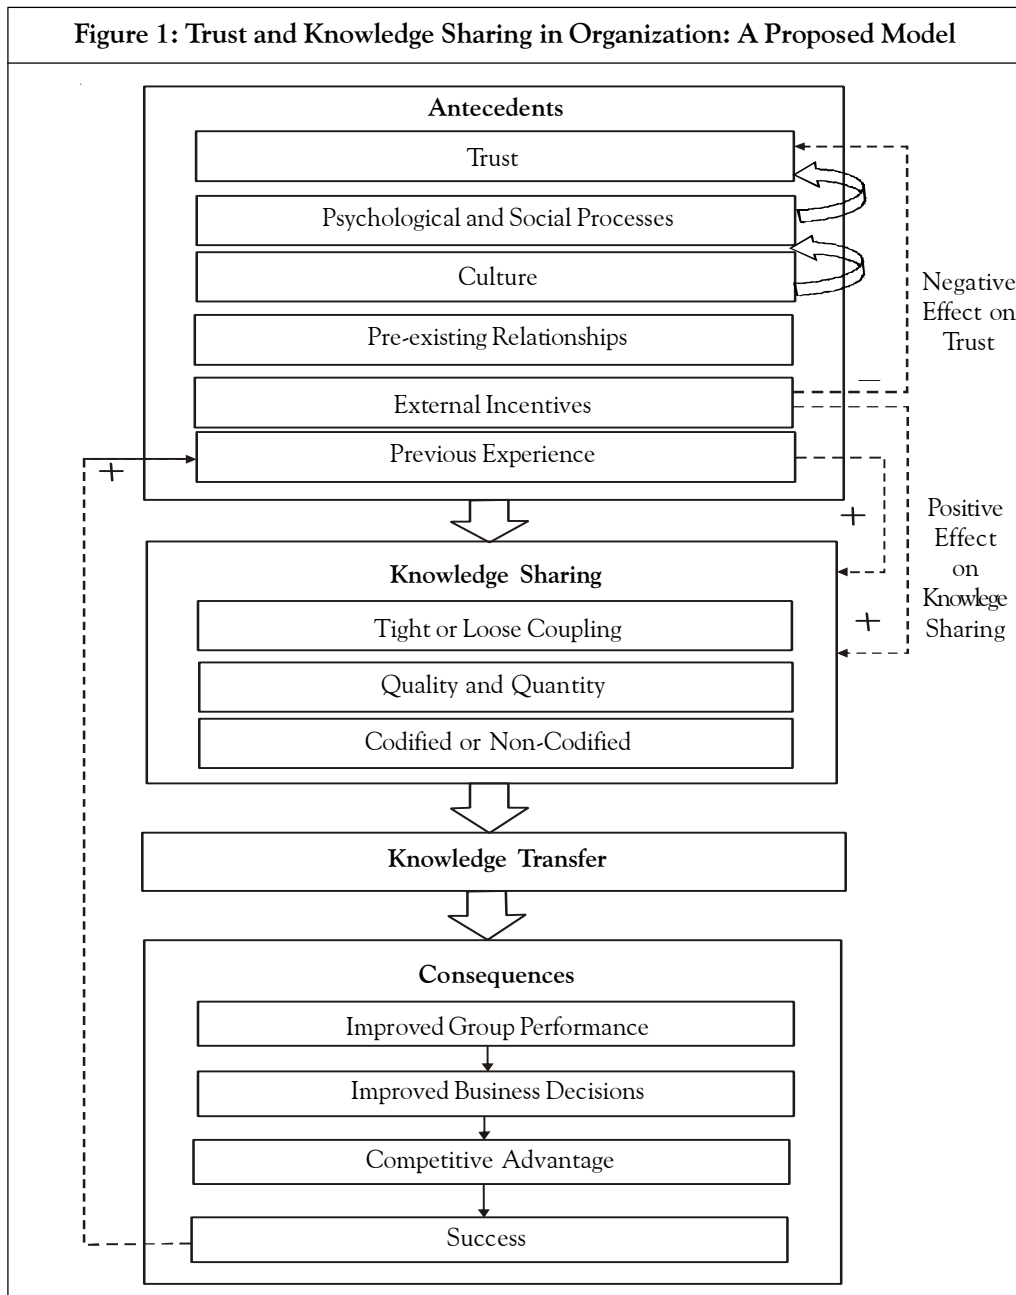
Figure 1: Trust and Knowledge Sharing in Organization: A Proposed Model

Antecedents

Trust

Psychological and Social Processes

Culture

Pre-existing Relationships

External Incentives

Previous Experience

Negative Effect on Trust

—

+

+

Positive Effect on Knowlege Sharing

+

Knowledge Sharing

Tight or Loose Coupling

Quality and Quantity

Codified or Non-Codified

Knowledge Transfer

Consequences

Improved Group Performance

Improved Business Decisions

Competitive Advantage

Success